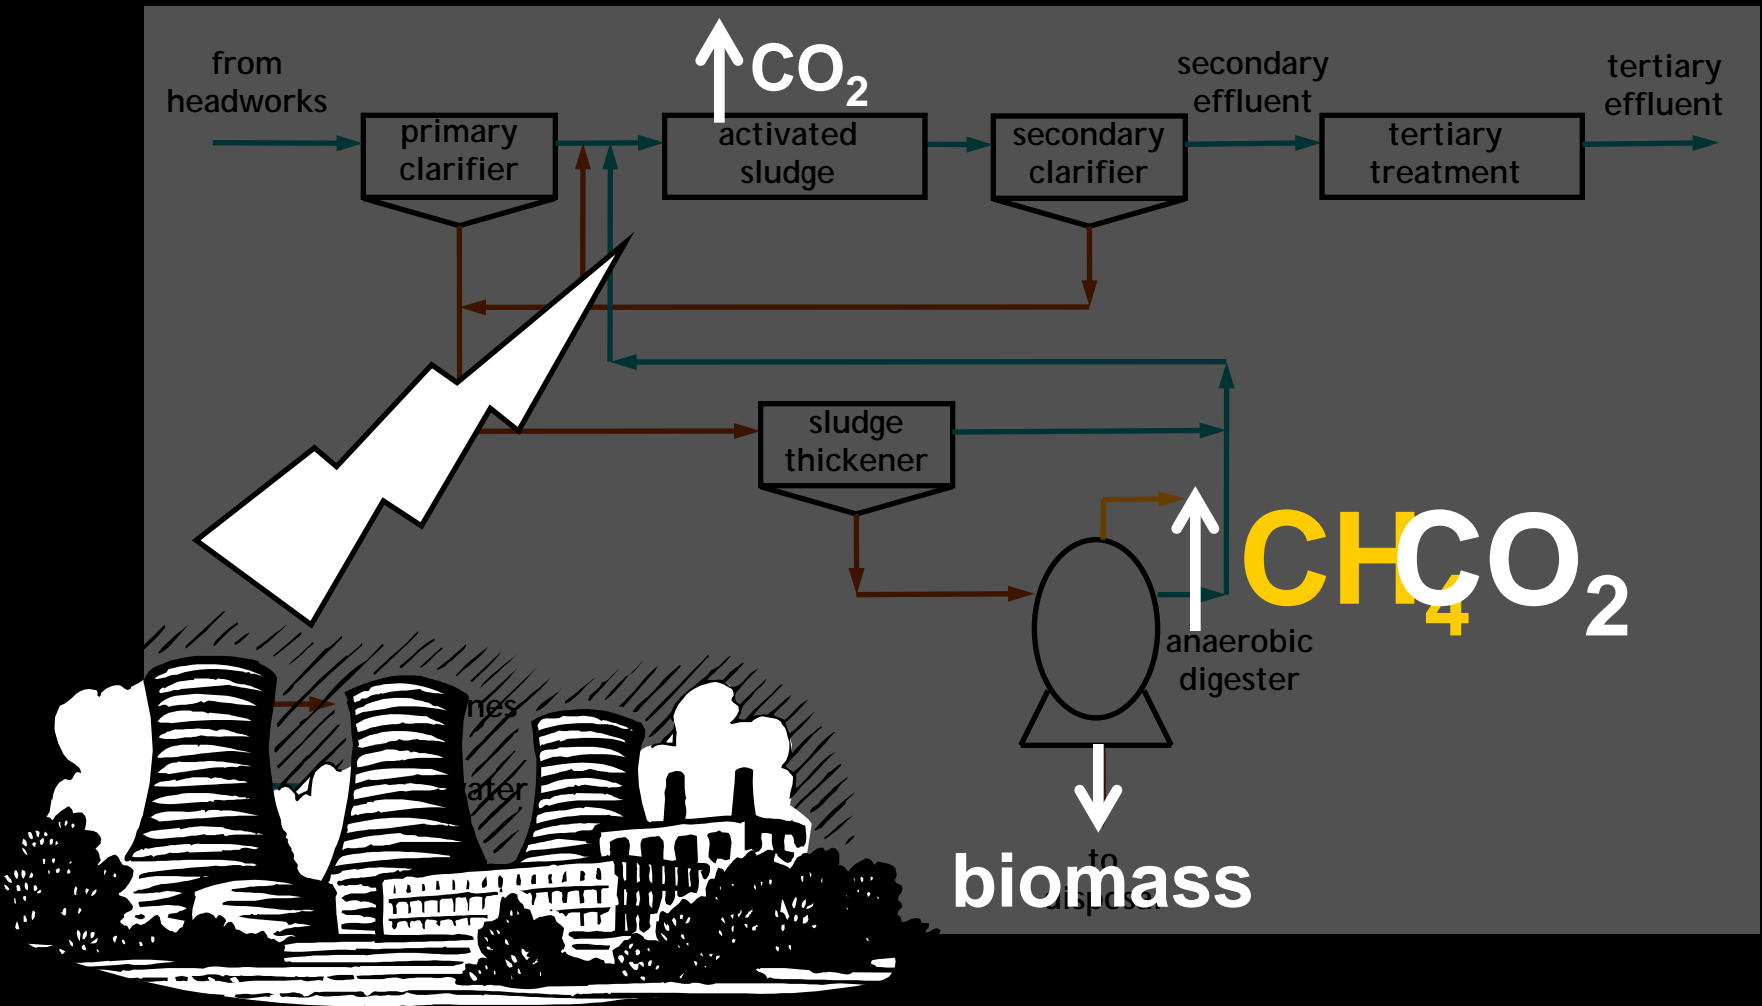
from headworks

primary clarifier

$CO_2$

activated sludge

secondary clarifier

secondary effluent

tertiary treatment

tertiary effluent

sludge thickener

$CH_4$ $CO_2$

anaerobic digester

nes

ater

to

biomass

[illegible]